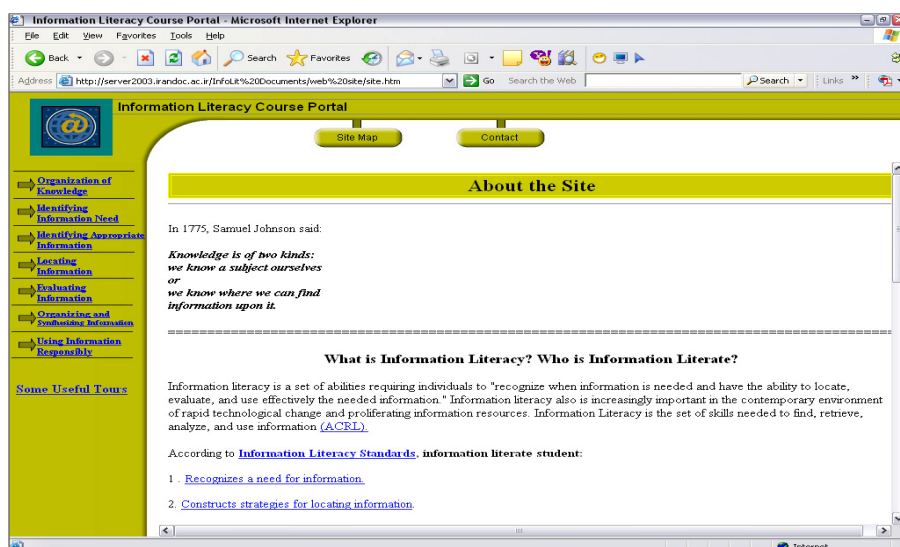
Information Literacy Course Portal - Microsoft Internet Explorer

File Edit View Favorites Tools Help

Back Search Favorites

Address http://server2003.irandoc.ac.ir/InfoLit%20Documents/web%20site/site.htm Go Search the Web Search Links

Information Literacy Course Portal

Site Map Contact

Organization of Knowledge

Identifying Information Need

Identifying Appropriate Information

Locating Information

Evaluating Information

Organizing and Synthesizing Information

Using Information Responsibly

Some Useful Tours

About the Site

In 1775, Samuel Johnson said:

*Knowledge is of two kinds: we know a subject ourselves or we know where we can find information upon it.*

What is Information Literacy? Who is Information Literate?

Information literacy is a set of abilities requiring individuals to "recognize when information is needed and have the ability to locate, evaluate, and use effectively the needed information." Information literacy also is increasingly important in the contemporary environment of rapid technological change and proliferating information resources. Information Literacy is the set of skills needed to find, retrieve, analyze, and use information (ACRL).

According to Information Literacy Standards, information literate student:

1 . Recognizes a need for information.

2. Constructs strategies for locating information.

Internet